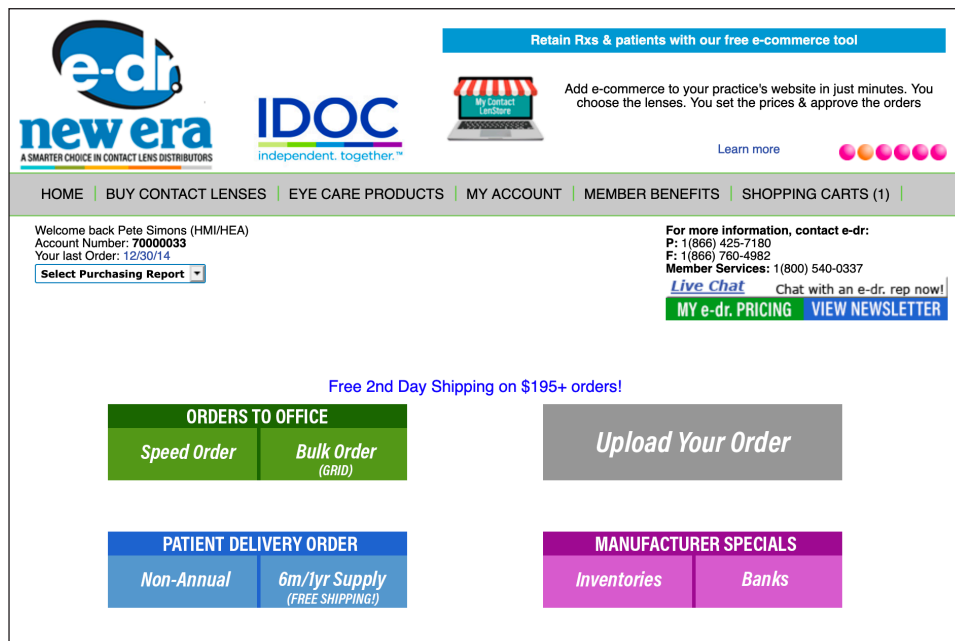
e-dr.
new era
A SMARTER CHOICE IN CONTACT LENS DISTRIBUTORS

IDOC
independent. together.™

Retain Rxs & patients with our free e-commerce tool

My Contact LensStore

Add e-commerce to your practice's website in just minutes. You choose the lenses. You set the prices & approve the orders

Learn more

HOME | BUY CONTACT LENSES | EYE CARE PRODUCTS | MY ACCOUNT | MEMBER BENEFITS | SHOPPING CARTS (1) |

Welcome back Pete Simons (HMI/HEA)
Account Number: 70000033
Your last Order: 12/30/14

Select Purchasing Report

For more information, contact e-dr:
P: 1(866) 425-7180
F: 1(866) 760-4982
Member Services: 1(800) 540-0337

Live Chat Chat with an e-dr. rep now!

MY e-dr. PRICING VIEW NEWSLETTER

Free 2nd Day Shipping on $195+ orders!

ORDERS TO OFFICE
Speed Order
Bulk Order (GRID)

Upload Your Order

PATIENT DELIVERY ORDER
Non-Annual
6m/1yr Supply (FREE SHIPPING!)

MANUFACTURER SPECIALS
Inventories
Banks